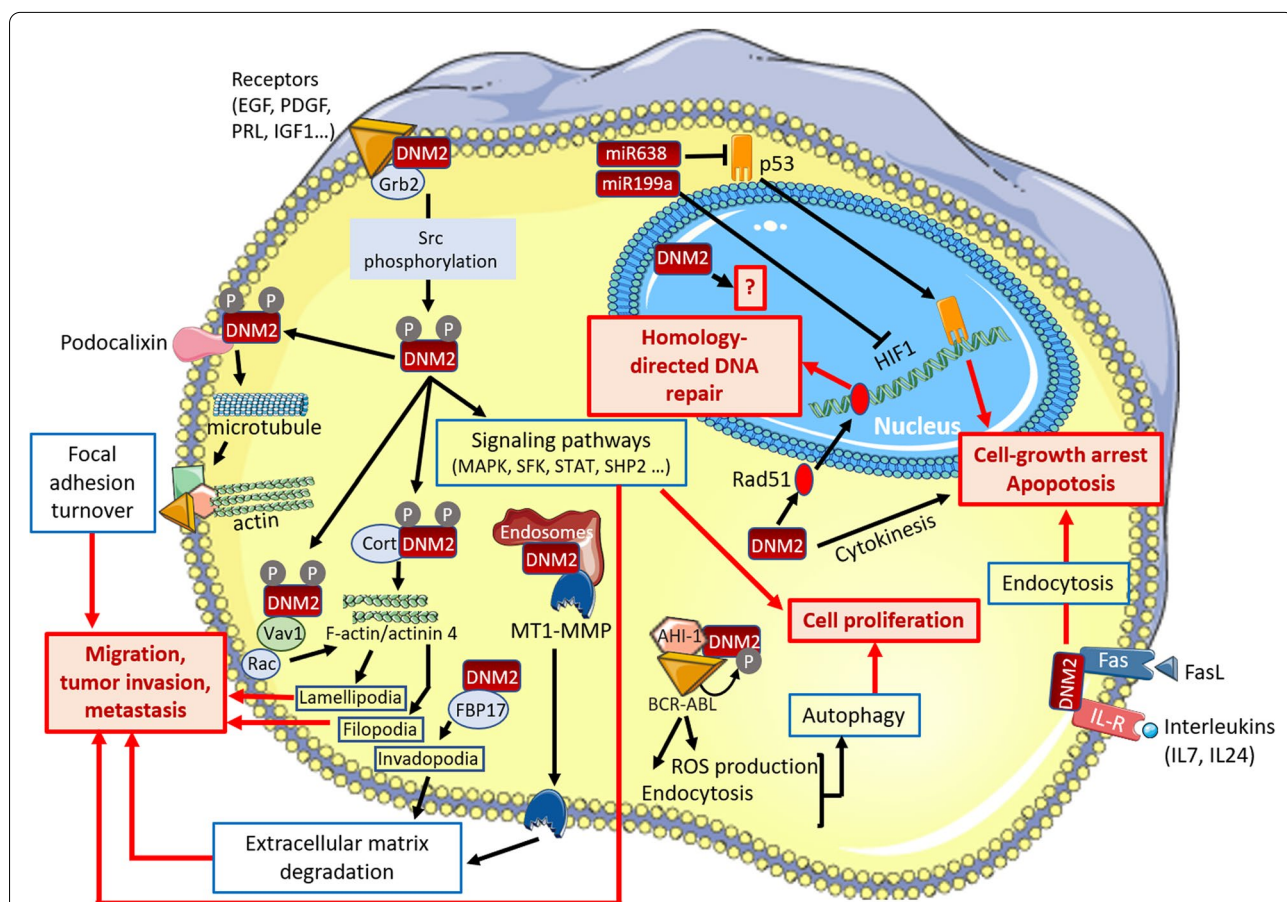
Receptors (EGF, PDGF, PRL, IGF1…)

DNM2

Grb2

Src phosphorylation

P P DNM2

Podocalixin

P P DNM2

microtubule

Focal adhesion turnover

actin

Signaling pathways (MAPK, SFK, STAT, SHP2 …)

P P Cort DNM2

P P DNM2

Vav1

Rac

F-actin/actinin 4

Endosomes DNM2

MT1-MMP

DNM2

FBP17

Lamellipodia

Filopodia

Invadopodia

Migration, tumor invasion, metastasis

Extracellular matrix degradation

miR638

miR199a

p53

DNM2

?

Homology-directed DNA repair

HIF1

Nucleus

Rad51

DNM2

Cytokinesis

Cell-growth arrest Apoptosis

Endocytosis

Cell proliferation

AHI-1 DNM2 P

BCR-ABL

ROS production

Endocytosis

Autophagy

DNM2

Fas

FasL

IL-R

Interleukins (IL7, IL24)